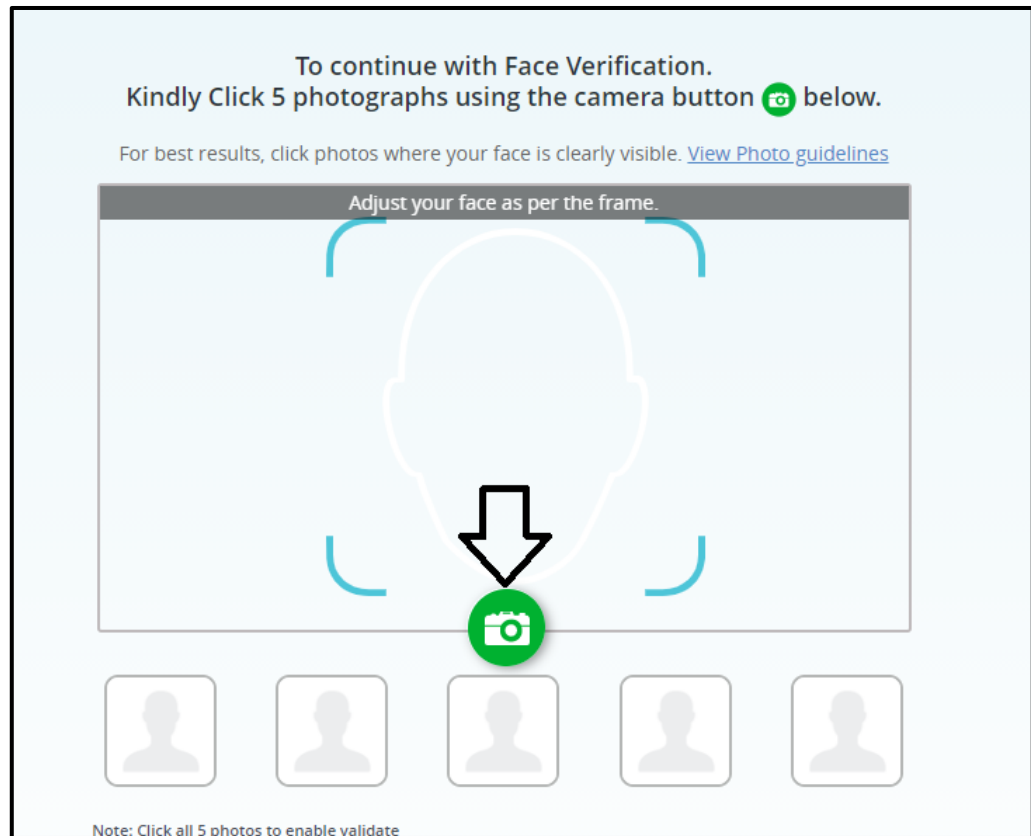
To continue with Face Verification.
Kindly Click 5 photographs using the camera button below.

For best results, click photos where your face is clearly visible. View Photo guidelines

Adjust your face as per the frame.

Note: Click all 5 photos to enable validate